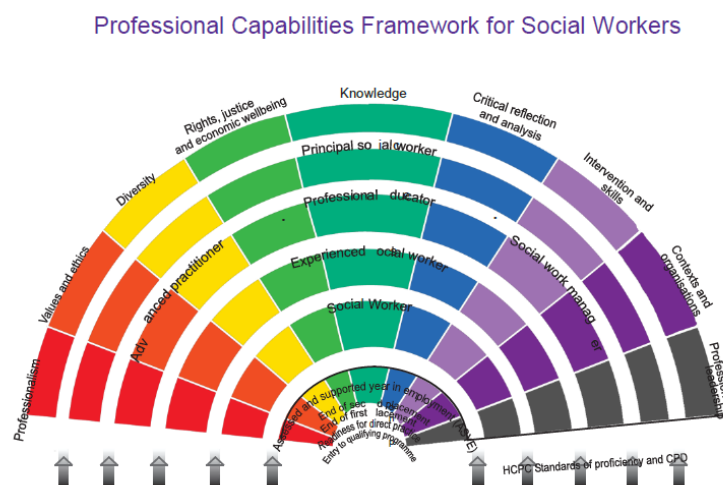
Professional Capabilities Framework for Social Workers

Professionalism

Values and ethics

Diversity

Rights, justice and economic wellbeing

Knowledge

Critical reflection and analysis

Intervention and skills

Contexts and organisations

Professional leadership

Principal so ial worker

Professional ducator

Adv anced practitioner

Experienced ocial worker

Social work manag er

Social Worker

Assessed and supported year in employment (ASYE)

End of sec o placement

End of first lacement

Readiness for direct practice

Entry to qualifying programme

HCPC Standards of proficiency and CPD